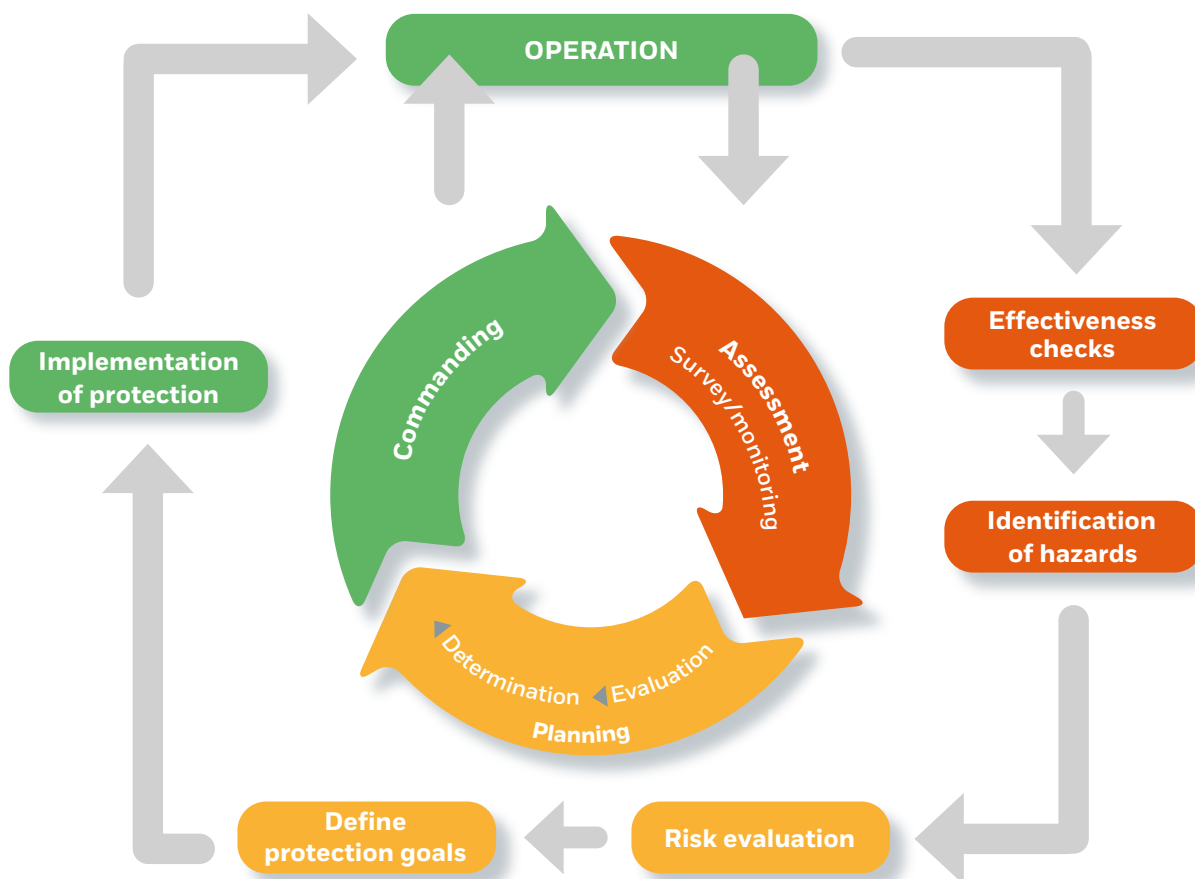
OPERATION

Effectiveness checks

Identification of hazards

Risk evaluation

Define protection goals

Implementation of protection

Commanding

Assessment
Survey/monitoring

Evaluation
Determination
Planning